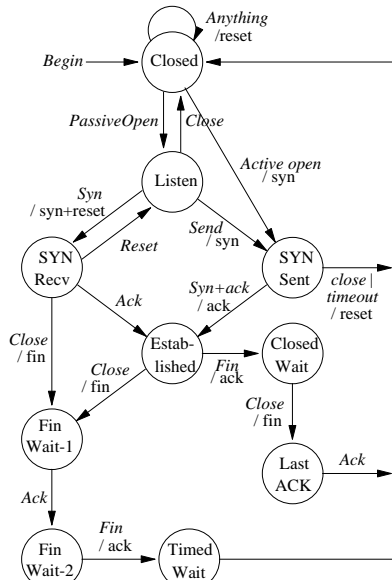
Anything
/reset

Begin

Closed

PassiveOpen

Close

Active open
/ syn

Listen

Syn
/ syn+reset

Reset

Send
/ syn

SYN
Recv

SYN
Sent

close |
timeout
/ reset

Ack

Syn+ack
/ ack

Close
/ fin

Close
/ fin

Estab-
lished

Fin
/ ack

Closed
Wait

Close
/ fin

Fin
Wait-1

Last
ACK

Ack

Ack

Fin
/ ack

Fin
Wait-2

Timed
Wait